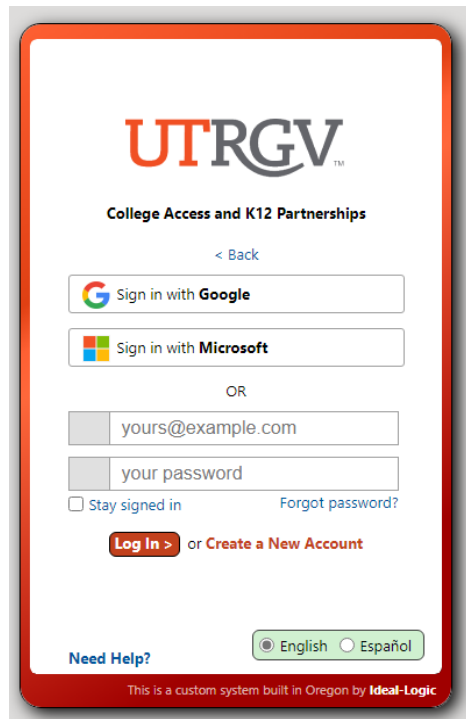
UTRGV™

College Access and K12 Partnerships

< Back

Sign in with **Google**

Sign in with **Microsoft**

OR

yours@example.com

your password

Stay signed in

Forgot password?

Log In > or Create a New Account

Need Help?

English Español

This is a custom system built in Oregon by Ideal-Logic